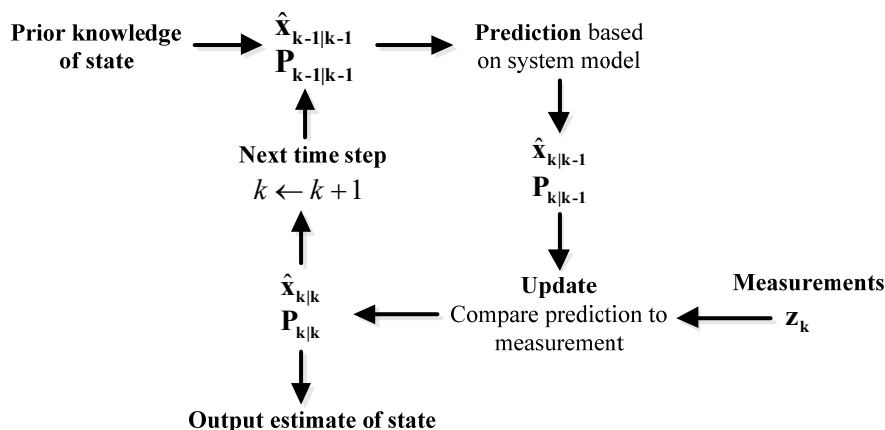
Prior knowledge of state

$\hat{\mathbf{x}}_{\mathbf{k-1|k-1}}$
$\mathbf{P}_{\mathbf{k-1|k-1}}$

**Prediction** based on system model

$\hat{\mathbf{x}}_{\mathbf{k|k-1}}$
$\mathbf{P}_{\mathbf{k|k-1}}$

Next time step
$k \leftarrow k+1$

$\hat{\mathbf{x}}_{\mathbf{k|k}}$
$\mathbf{P}_{\mathbf{k|k}}$

**Update**
Compare prediction to measurement

Measurements
$\mathbf{z}_{\mathbf{k}}$

Output estimate of state